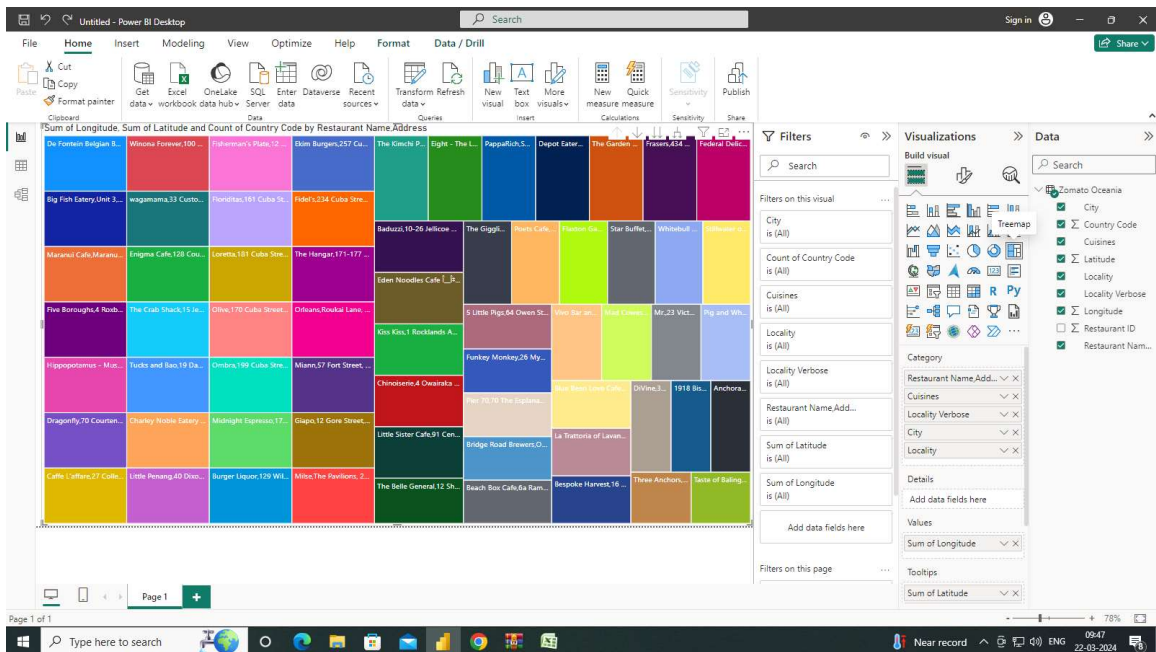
Untitled - Power BI Desktop
Search
Sign in

File Home Insert Modeling View Optimize Help Format Data / Drill

Share

Paste
Cut
Copy
Format painter
Clipboard
Get data
Excel workbook
OneLake data hub
SQL Server
Enter data
Dataverse
Recent sources
Data
Transform data
Refresh
Queries
New visual
Text box
More visuals
Insert
New measure
Quick measure
Calculations
Sensitivity
Sensitivity
Publish
Share

Sum of Longitude, Sum of Latitude and Count of Country Code by Restaurant Name,Address

De Fontein Belgian B...
Winona Forever,100 ...
Fisherman's Plate,12 ...
Ekim Burgers,257 Cu...
The Kimchi P...
Eight - The L...
PappaRich,S...
Depot Eater...
The Garden ...
Frasers,434 ...
Federal Delic...
Big Fish Eatery,Unit 3,...
wagamama,33 Custo...
Floriditas,161 Cuba St...
Fidel's,234 Cuba Stre...
Baduzzi,10-26 Jellicoe ...
The Giggli...
Roots Cafe...
Flamin Ge...
Star Buffet,...
Whitebull ...
Maranui Cafe,Maranu...
Enigma Cafe,128 Cou...
Loretta,181 Cuba Stre...
The Hangar,171-177 ...
Eden Noodles Cafe
Five Boroughs,4 Roxb...
The Crab Shack,15 Ja...
Olive,170 Cuba Street...
Orleans,Roukai Lane, ...
5 Little Pigs,84 Owen St...
Mr.,23 Vict...
Pig and Wh...
Kiss Kiss,1 Rocklands A...
Funkey Monkey,26 My...
Hippopotamus - Mus...
Tucks and Bao,19 Da...
Ombra,199 Cuba Stre...
Miann,57 Fort Street, ...
Chinoiserie,4 Owairaka ...
DiVine,3...
1918 Bis...
Anchora...
Dragonfly,70 Courten...
Charley Noble Eatery ...
Midnight Espresso,17...
Giapo,12 Gore Street,...
Little Sister Cafe,91 Cen...
Bridge Road Brewers,O...
La Trattoria of Lavan...
Caffe L'affare,27 Colle...
Little Penang,40 Dixo...
Burger Liquor,129 Wil...
Milse,The Pavilions, 2...
Three Anchors,...
Taste of Baling...
The Belle General,12 Sh...
Beach Box Cafe,6a Ram...
Bespoke Harvest,16 ...

Filters
Search
Filters on this visual
City
is (All)
Count of Country Code
is (All)
Cuisines
is (All)
Locality
is (All)
Locality Verbose
is (All)
Restaurant Name,Add...
is (All)
Sum of Latitude
is (All)
Sum of Longitude
is (All)
Add data fields here
Filters on this page

Visualizations
Build visual
Treemap
Category
Restaurant Name,Add...
Cuisines
Locality Verbose
City
Locality
Details
Add data fields here
Values
Sum of Longitude
Tooltips
Sum of Latitude

Data
Search
Zomato Oceania
City
Country Code
Cuisines
Latitude
Locality
Locality Verbose
Longitude
Restaurant ID
Restaurant Nam...

Page 1
Page 1 of 1
78%

Type here to search
Near record
ENG
09:47
22-03-2024